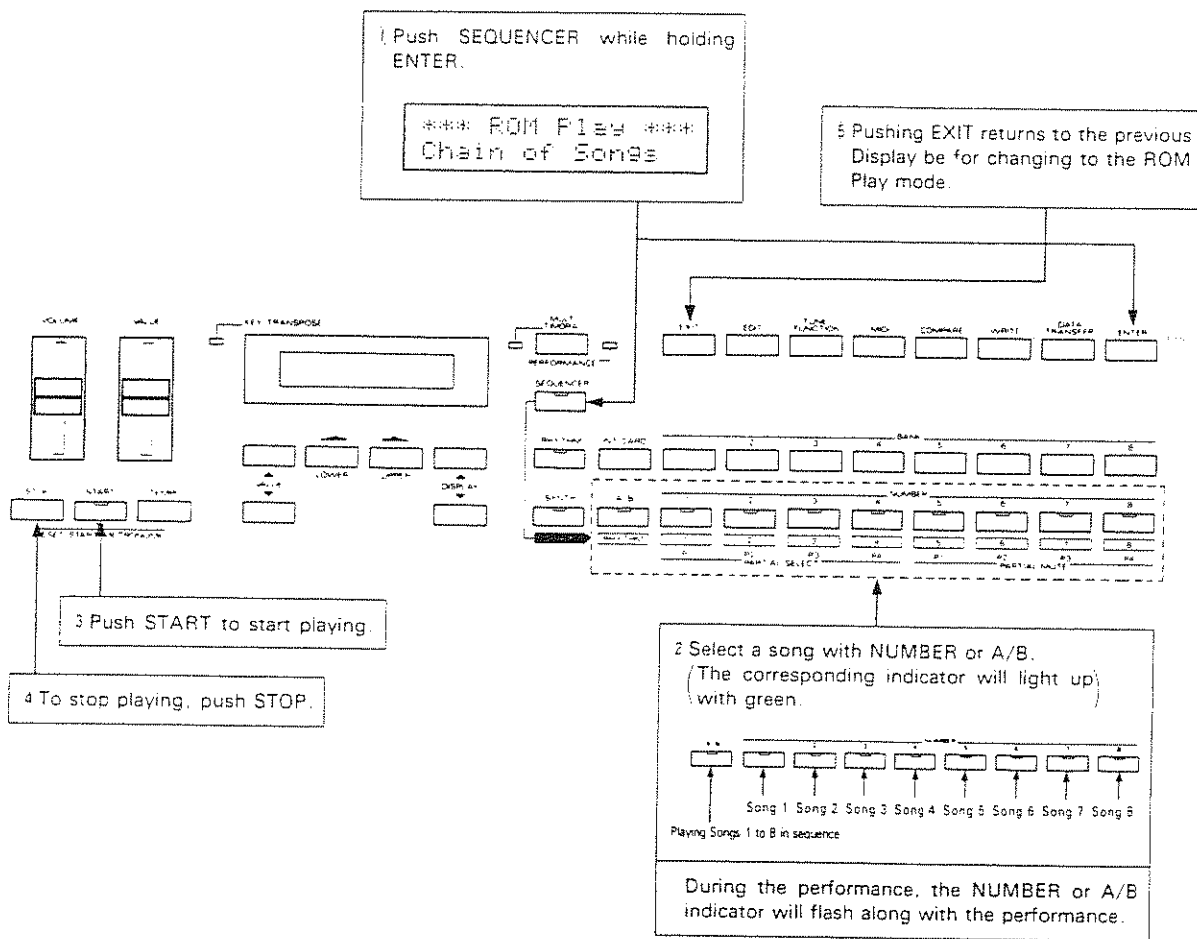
1 Push SEQUENCER while holding ENTER.

*** ROM Play ***
Chain of Songs

5 Pushing EXIT returns to the previous Display be for changing to the ROM Play mode.

VOLUME

VALUE

KEY TRANSPOSE

MULTI TIMBRAL

PERFORMANCE

EXIT

EDIT

TUNE FUNCTION

MIDI

COMPARE

WRITE

DATA TRANSFER

ENTER

SEQUENCER

RHYTHM

INT CARD

BANK

1

2

3

4

5

6

7

8

VALUE

LOWER

UPPER

DISPLAY

STOP

START

TEMPO

SHIFT

A B

NUMBER

PART SELECT

PARTIAL MUTE

3 Push START to start playing.

4 To stop playing, push STOP.

2 Select a song with NUMBER or A/B.
(The corresponding indicator will light up with green.)

A B

NUMBER

Song 1 Song 2 Song 3 Song 4 Song 5 Song 6 Song 7 Song 8

Playing Songs 1 to 8 in sequence

During the performance, the NUMBER or A/B indicator will flash along with the performance.